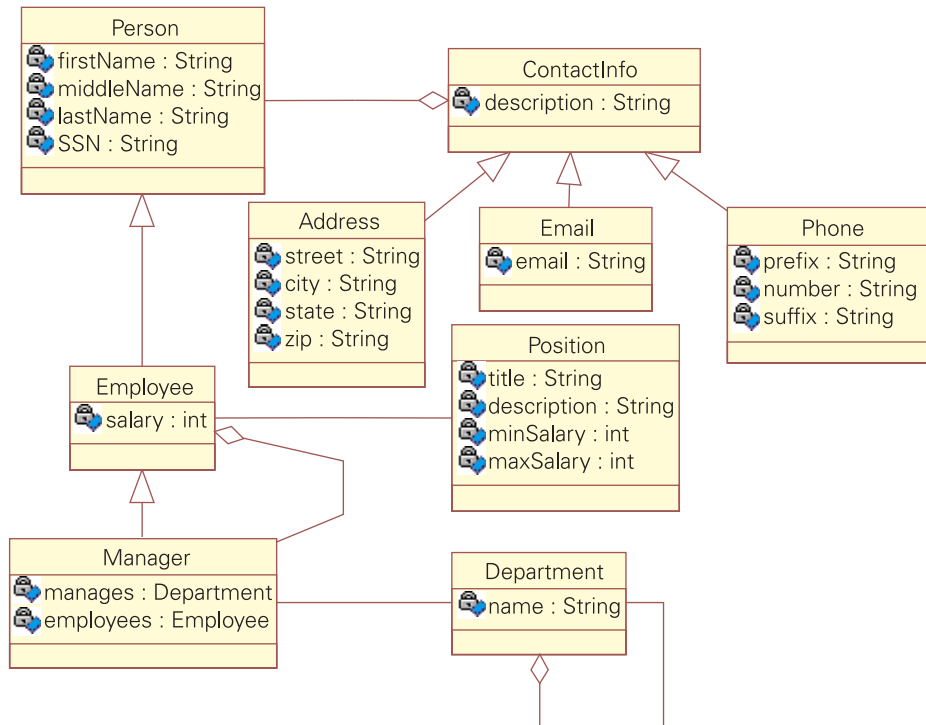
Person
firstName : String
middleName : String
lastName : String
SSN : String

ContactInfo
description : String

Address
street : String
city : String
state : String
zip : String

Email
email : String

Phone
prefix : String
number : String
suffix : String

Employee
salary : int

Position
title : String
description : String
minSalary : int
maxSalary : int

Manager
manages : Department
employees : Employee

Department
name : String